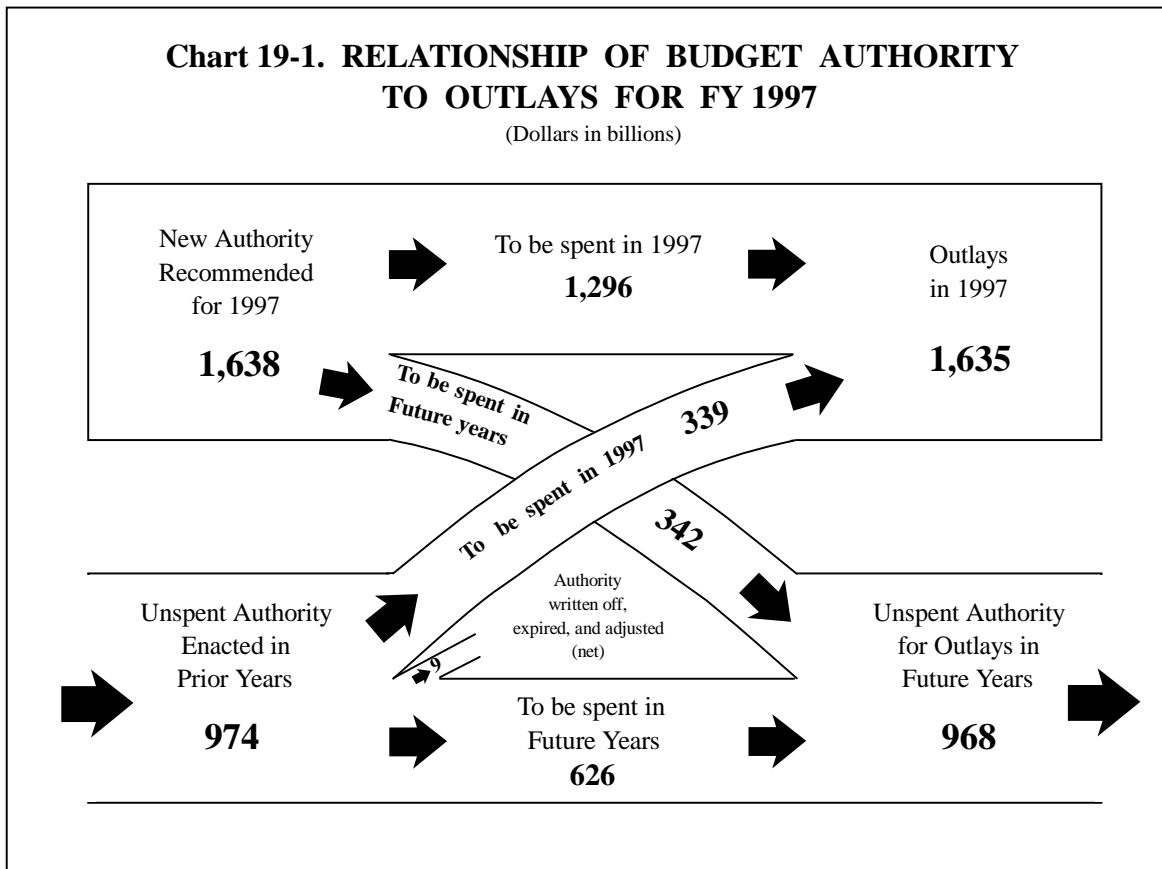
Chart 19-1. RELATIONSHIP OF BUDGET AUTHORITY TO OUTLAYS FOR FY 1997

(Dollars in billions)

New Authority Recommended for 1997

1,638

To be spent in 1997

1,296

Outlays in 1997

1,635

To be spent in Future years

339

To be spent in 1997

342

Authority written off, expired, and adjusted (net)

9

Unspent Authority Enacted in Prior Years

974

To be spent in Future Years

626

Unspent Authority for Outlays in Future Years

968